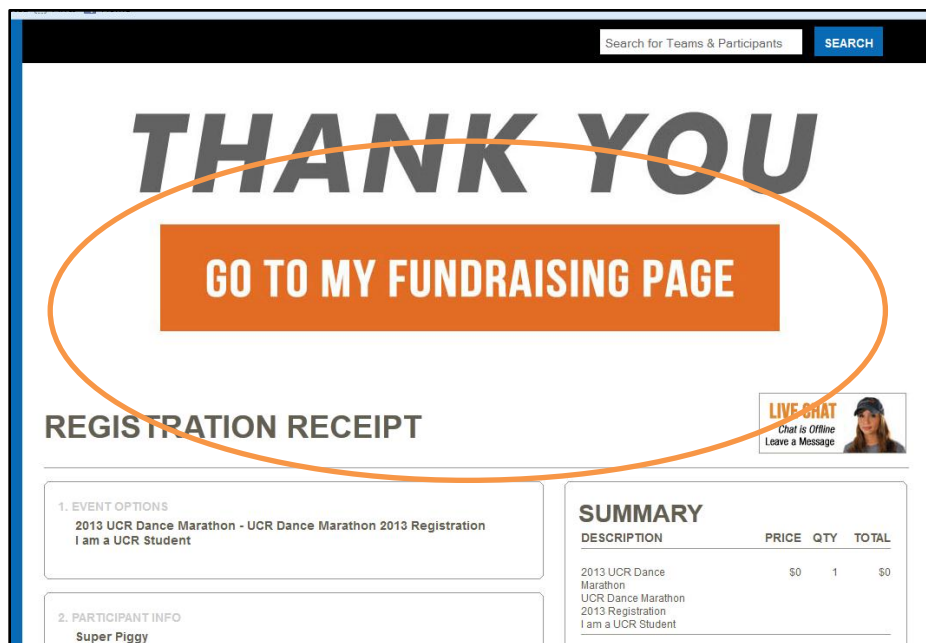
Search for Teams & Participants SEARCH

THANK YOU

GO TO MY FUNDRAISING PAGE

REGISTRATION RECEIPT

LIVE CHAT
Chat is Offline
Leave a Message

1. EVENT OPTIONS
2013 UCR Dance Marathon - UCR Dance Marathon 2013 Registration
I am a UCR Student

2. PARTICIPANT INFO
Super Piggy

SUMMARY

| DESCRIPTION | PRICE | QTY | TOTAL |
|---|---|---|---|
| 2013 UCR Dance Marathon UCR Dance Marathon 2013 Registration I am a UCR Student | $0 | 1 | $0 |